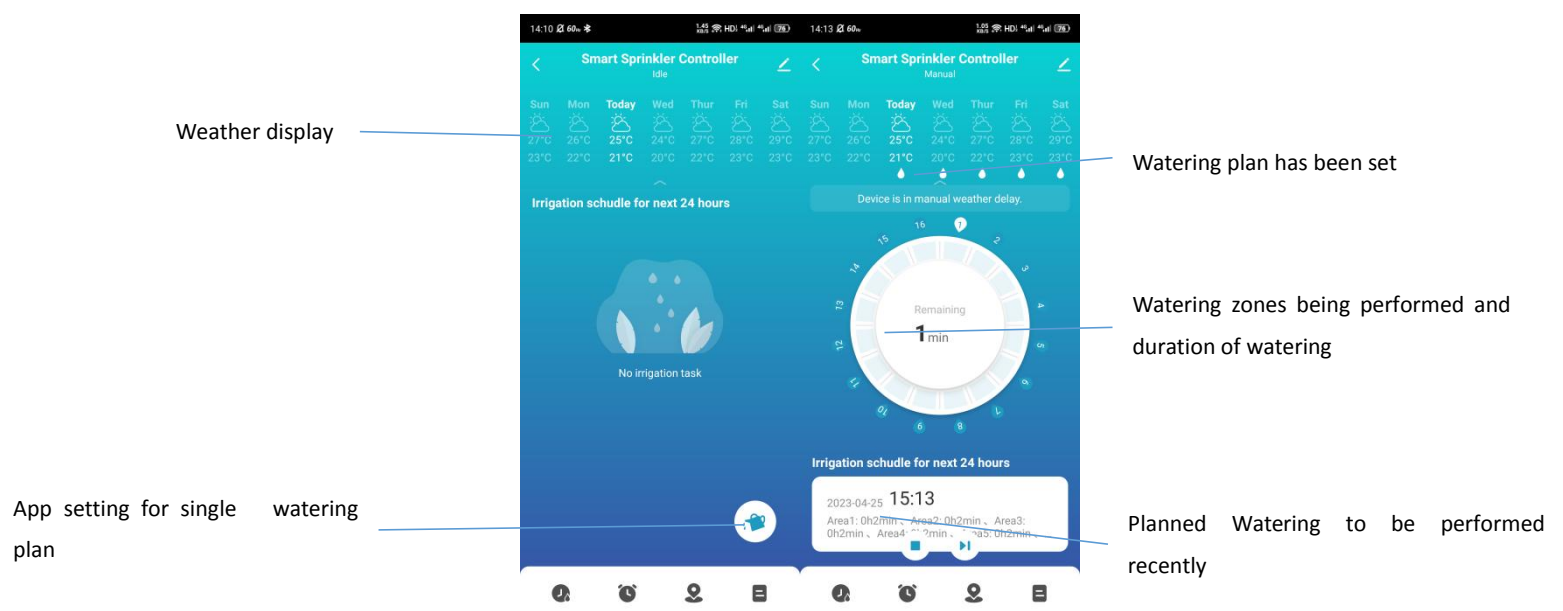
Weather display

14:10 60 1.45 HD 4G 4G 76

Smart Sprinkler Controller
Idle

| Sun | Mon | Today | Wed | Thur | Fri | Sat |
|---|---|---|---|---|---|---|
| 27°C | 26°C | 25°C | 24°C | 27°C | 28°C | 29°C |
| 23°C | 22°C | 21°C | 20°C | 22°C | 23°C | 23°C |

Irrigation schudle for next 24 hours

No irrigation task

App setting for single watering plan

14:13 60 1.05 HD 4G 4G 76

Smart Sprinkler Controller
Manual

| Sun | Mon | Today | Wed | Thur | Fri | Sat |
|---|---|---|---|---|---|---|
| 27°C | 26°C | 25°C | 24°C | 27°C | 28°C | 29°C |
| 23°C | 22°C | 21°C | 20°C | 22°C | 23°C | 23°C |

Watering plan has been set

Device is in manual weather delay.

16 1 2 3 4 5 6 7 8 9 10 11 12 13 14 15

Remaining
1 min

Watering zones being performed and duration of watering

Irrigation schudle for next 24 hours

2023-04-25 15:13
Area1: 0h2min 、 Area2: 0h2min 、 Area3: 0h2min 、 Area4: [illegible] 、 Area5: 0h2min

Planned Watering to be performed recently